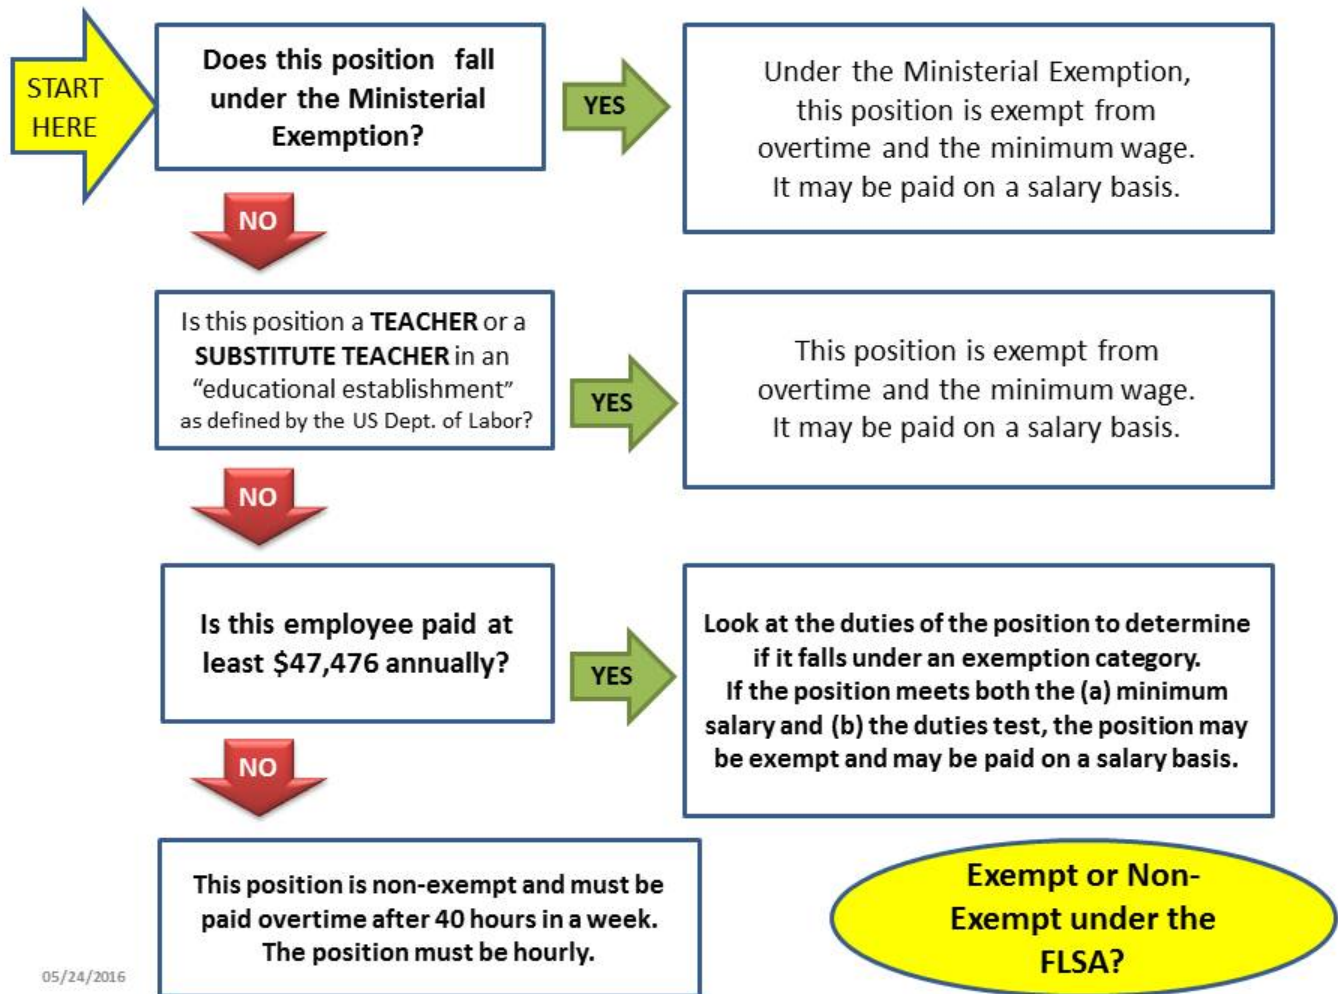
START HERE

Does this position fall under the Ministerial Exemption?

YES

Under the Ministerial Exemption, this position is exempt from overtime and the minimum wage. It may be paid on a salary basis.

NO

Is this position a **TEACHER** or a **SUBSTITUTE TEACHER** in an "educational establishment" as defined by the US Dept. of Labor?

YES

This position is exempt from overtime and the minimum wage. It may be paid on a salary basis.

NO

Is this employee paid at least $47,476 annually?

YES

Look at the duties of the position to determine if it falls under an exemption category. If the position meets both the (a) minimum salary and (b) the duties test, the position may be exempt and may be paid on a salary basis.

NO

This position is non-exempt and must be paid overtime after 40 hours in a week. The position must be hourly.

Exempt or Non-Exempt under the FLSA?

05/24/2016